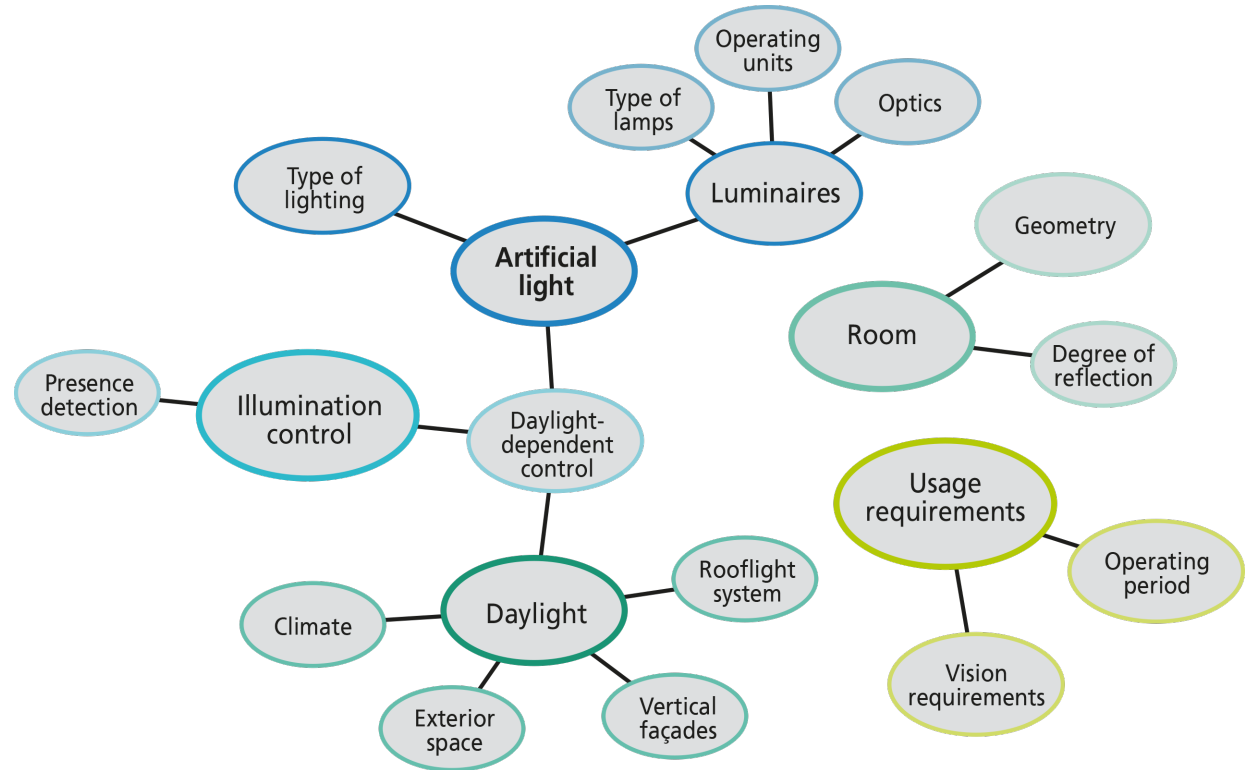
Operating units

Type of lamps

Optics

Type of lighting

Luminaires

Artificial light

Geometry

Room

Degree of reflection

Presence detection

Illumination control

Daylight-dependent control

Usage requirements

Operating period

Rooflight system

Climate

Daylight

Vision requirements

Exterior space

Vertical façades